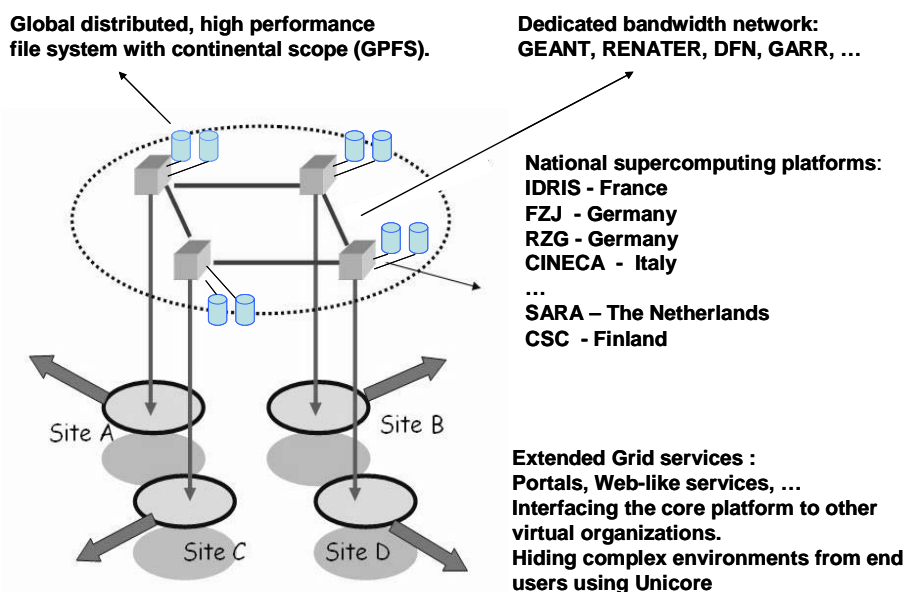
Global distributed, high performance file system with continental scope (GPFS).

Dedicated bandwidth network: GEANT, RENATER, DFN, GARR, …

National supercomputing platforms:
IDRIS - France
FZJ - Germany
RZG - Germany
CINECA - Italy
…
SARA – The Netherlands
CSC - Finland

Site A

Site B

Site C

Site D

Extended Grid services :
Portals, Web-like services, …
Interfacing the core platform to other virtual organizations.
Hiding complex environments from end users using Unicore